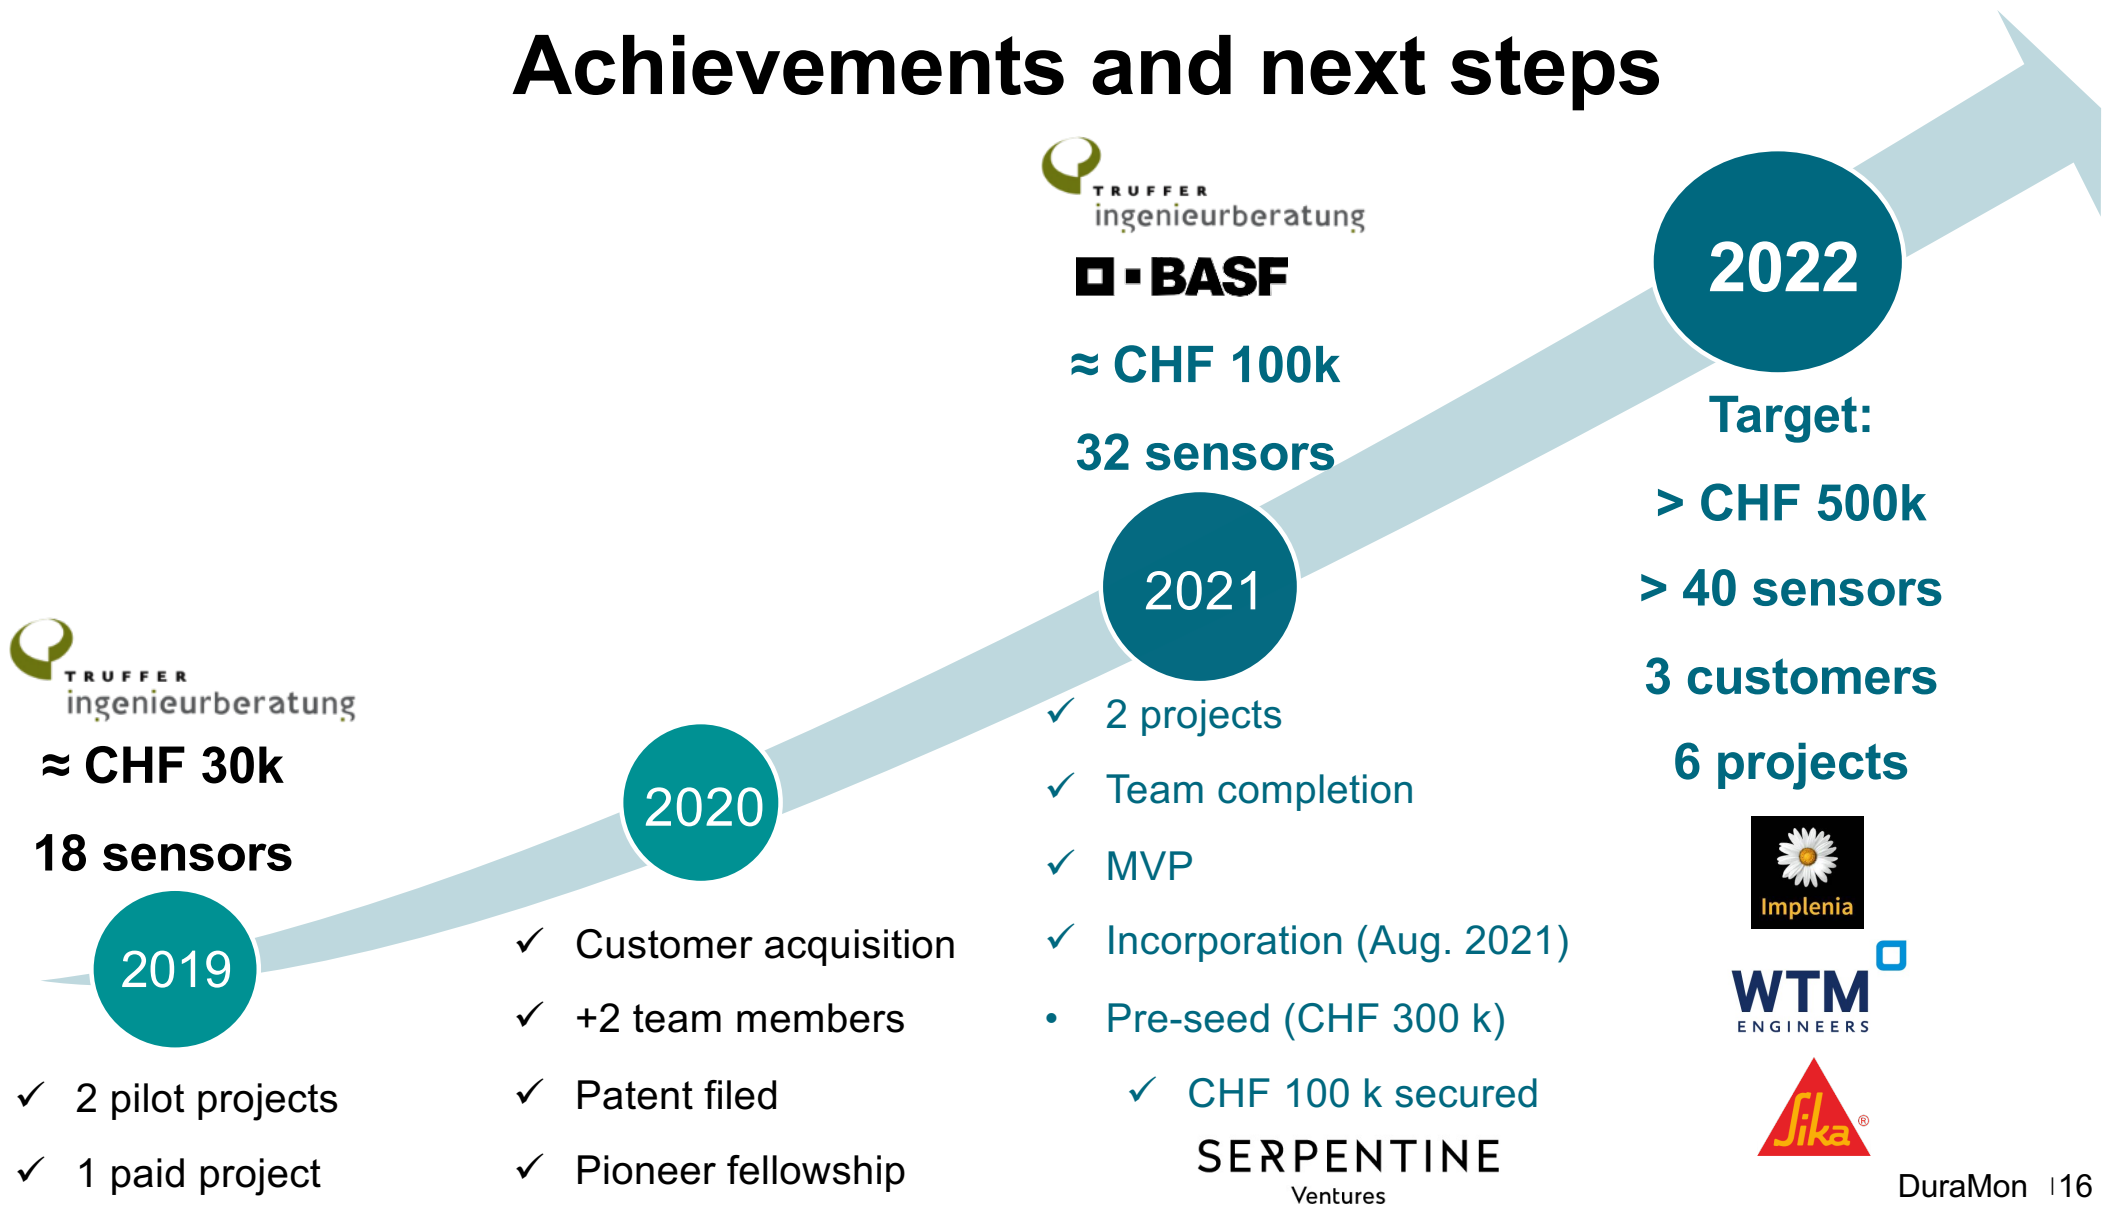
Achievements and next steps

TRUFFER ingenieurberatung

≈ CHF 30k

18 sensors

2019

✓ 2 pilot projects
✓ 1 paid project

2020

✓ Customer acquisition
✓ +2 team members
✓ Patent filed
✓ Pioneer fellowship

TRUFFER ingenieurberatung

BASF

≈ CHF 100k

32 sensors

2021

✓ 2 projects
✓ Team completion
✓ MVP
✓ Incorporation (Aug. 2021)
• Pre-seed (CHF 300 k)
✓ CHF 100 k secured

SERPENTINE Ventures

2022

Target:

> CHF 500k

> 40 sensors

3 customers

6 projects

Implenia

WTM ENGINEERS

Sika

DuraMon 16